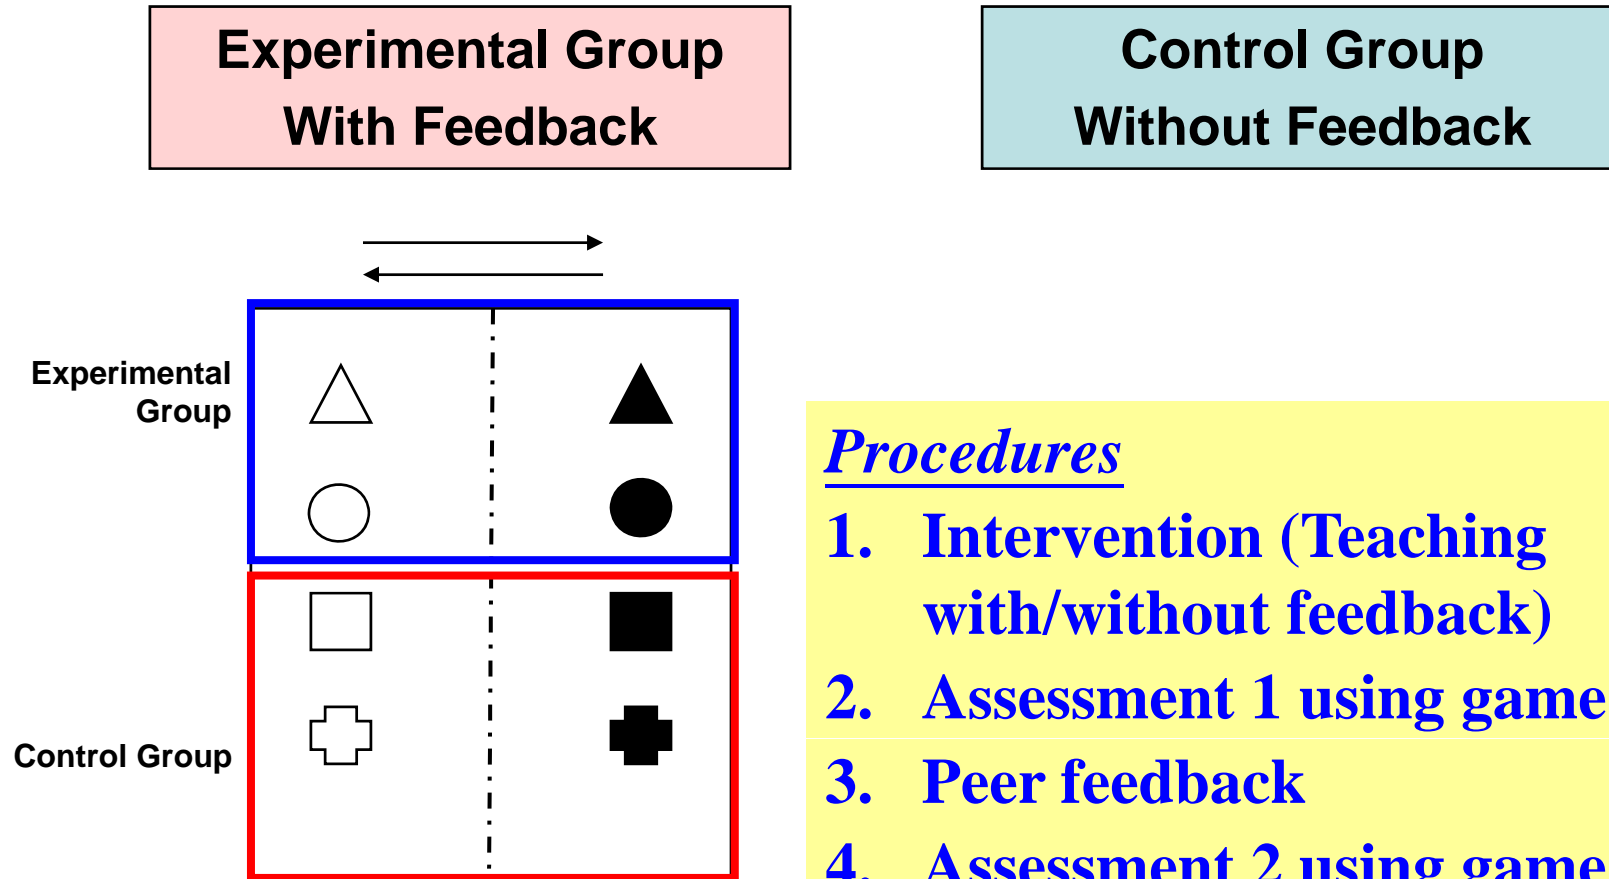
Experimental Group
With Feedback

Control Group
Without Feedback

Experimental Group

Control Group

Procedures

1. Intervention (Teaching with/without feedback)

2. Assessment 1 using game

3. Peer feedback

4. Assessment 2 using game